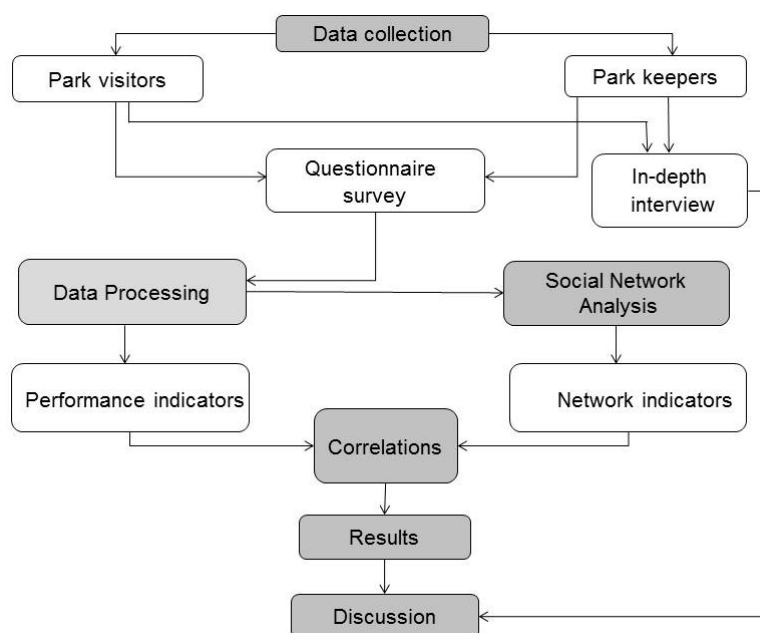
Data collection

Park visitors

Park keepers

Questionnaire survey

In-depth interview

Data Processing

Social Network Analysis

Performance indicators

Network indicators

Correlations

Results

Discussion